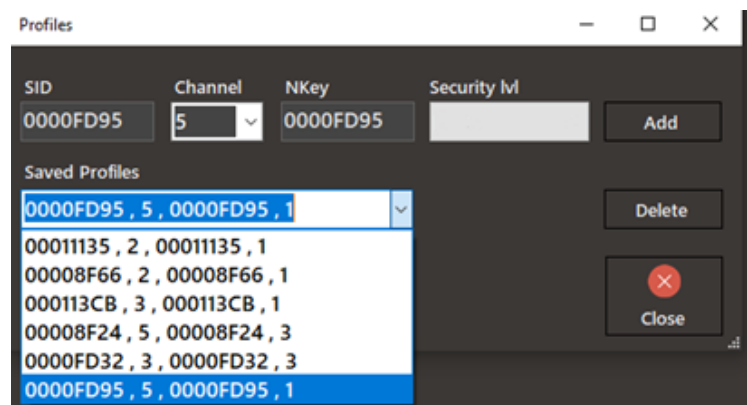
Profiles

SID
0000FD95

Channel
5

NKey
0000FD95

Security lvl

Add

Saved Profiles
0000FD95 , 5 , 0000FD95 , 1

Delete

00011135 , 2 , 00011135 , 1
00008F66 , 2 , 00008F66 , 1
000113CB , 3 , 000113CB , 1
00008F24 , 5 , 00008F24 , 3
0000FD32 , 3 , 0000FD32 , 3
0000FD95 , 5 , 0000FD95 , 1

Close